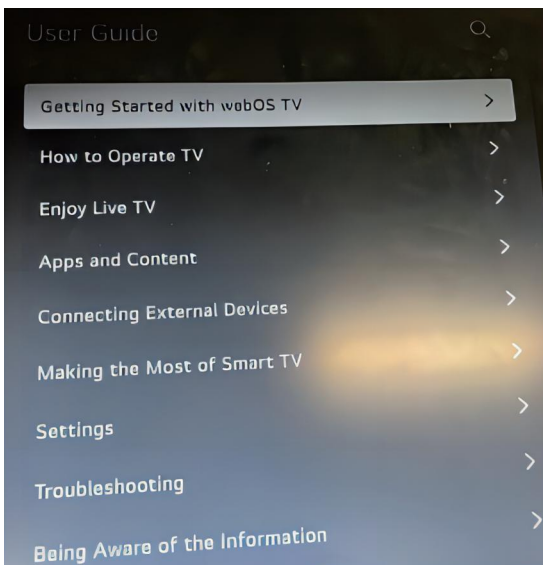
User Guide

Getting Started with webOS TV

How to Operate TV

Enjoy Live TV

Apps and Content

Connecting External Devices

Making the Most of Smart TV

Settings

Troubleshooting

Being Aware of the Information